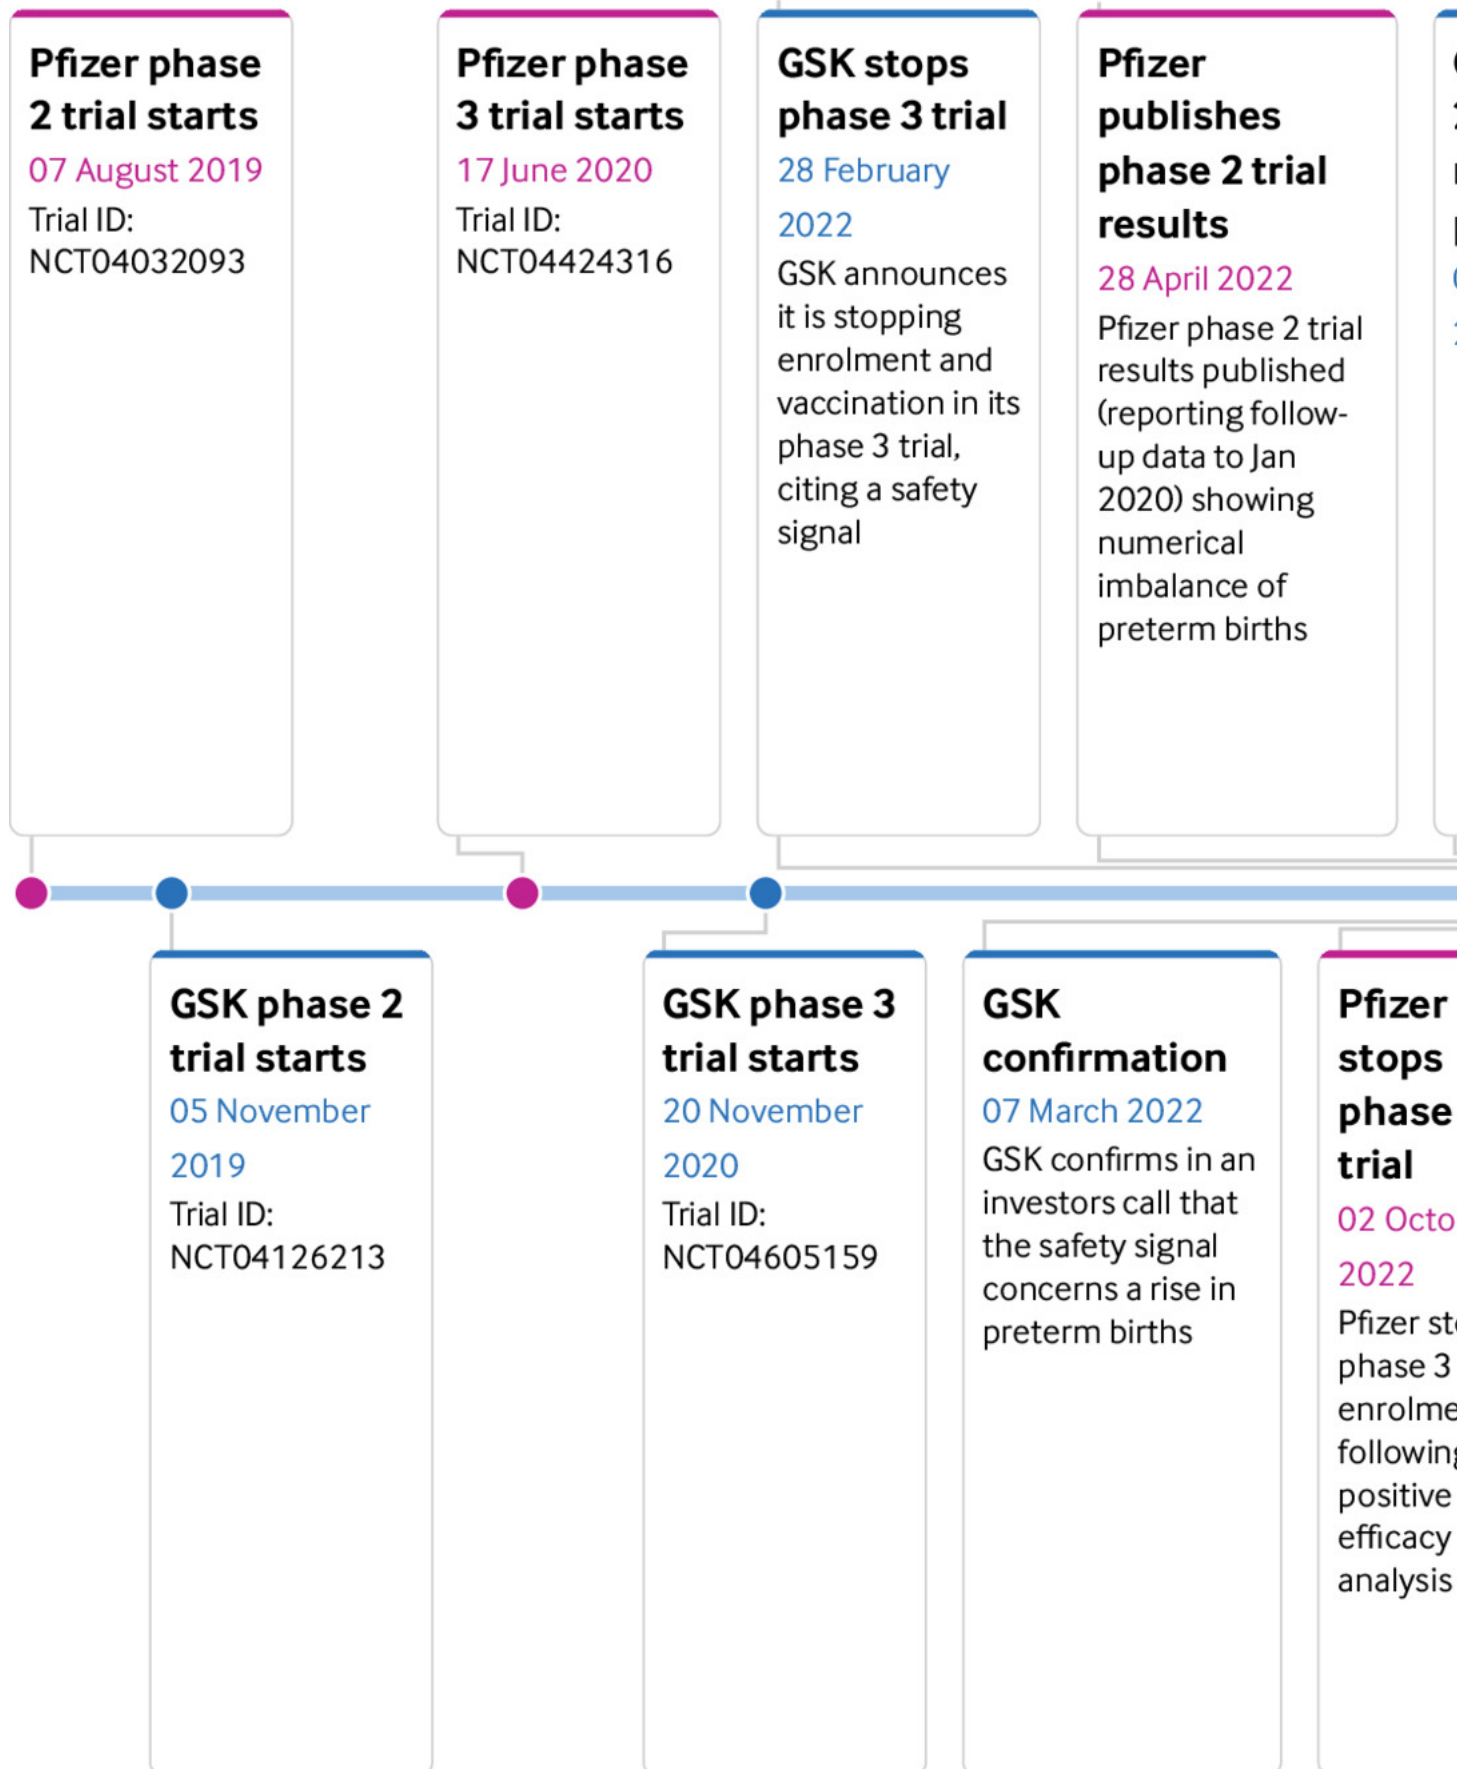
Pfizer phase 2 trial starts
07 August 2019
Trial ID: NCT04032093

GSK phase 2 trial starts
05 November 2019
Trial ID: NCT04126213

Pfizer phase 3 trial starts
17 June 2020
Trial ID: NCT04424316

GSK phase 3 trial starts
20 November 2020
Trial ID: NCT04605159

GSK stops phase 3 trial
28 February 2022
GSK announces it is stopping enrolment and vaccination in its phase 3 trial, citing a safety signal

GSK confirmation
07 March 2022
GSK confirms in an investors call that the safety signal concerns a rise in preterm births

Pfizer publishes phase 2 trial results
28 April 2022
Pfizer phase 2 trial results published (reporting follow-up data to Jan 2020) showing numerical imbalance of preterm births

Pfizer stops phase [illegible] trial
02 Octo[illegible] 2022
Pfizer st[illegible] phase 3 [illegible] enrolme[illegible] followin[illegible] positive efficacy analysis

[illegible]